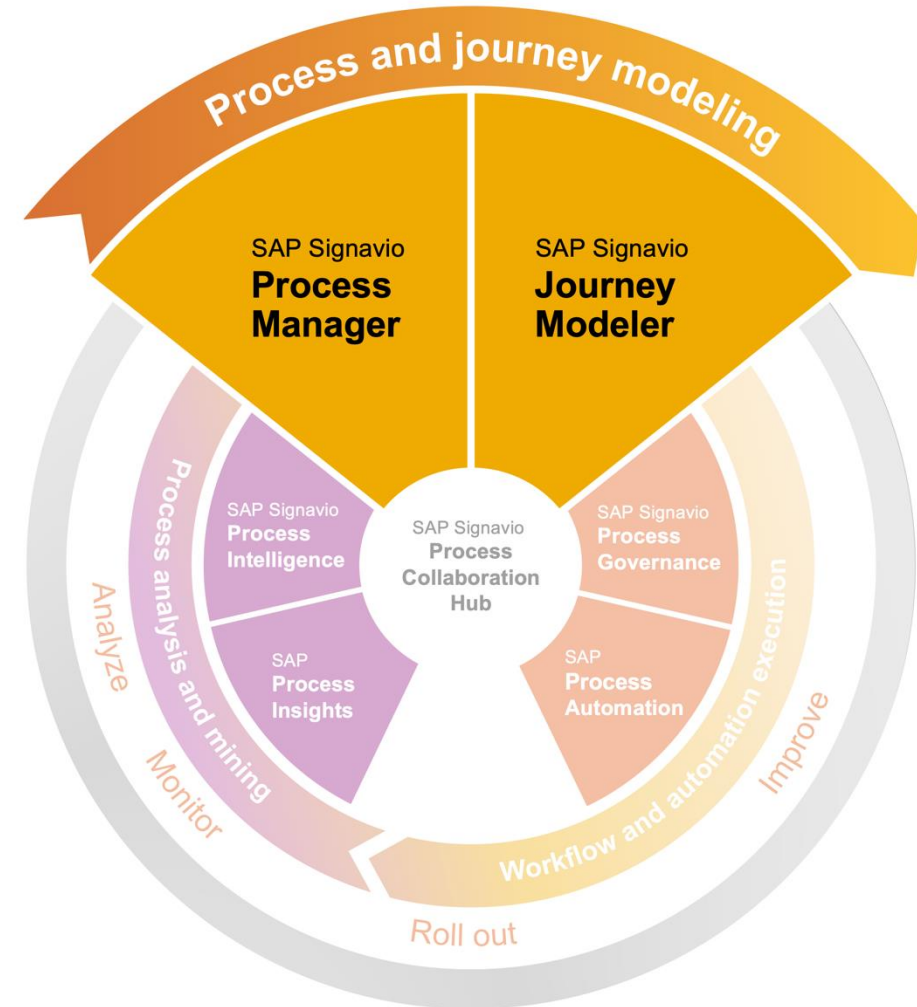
Process and journey modeling

SAP Signavio
Process Manager

SAP Signavio
Journey Modeler

Process analysis and mining

SAP Signavio
Process Intelligence

SAP
Process Insights

SAP Signavio
Process Collaboration Hub

SAP Signavio
Process Governance

SAP
Process Automation

Workflow and automation execution

Analyze

Monitor

Roll out

Improve